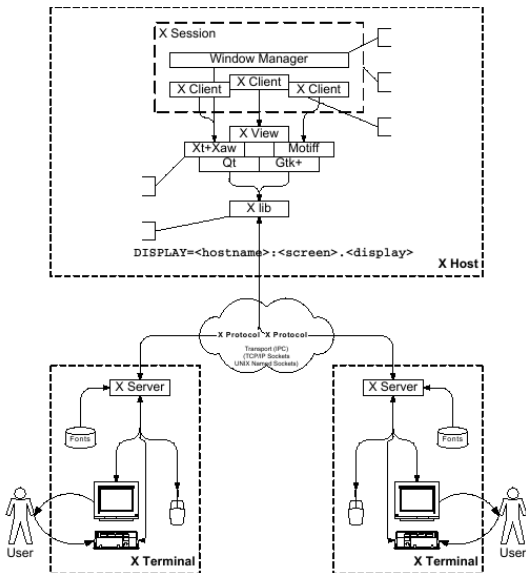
X Session

Window Manager

X Client

X Client

X Client

X View

Xt+Xaw

Motiff

Qt

Gtk+

X lib

DISPLAY=<hostname>:<screen>.<display>

X Host

X Protocol

X Protocol

Transport (IPC)
(TCP/IP Sockets
UNIX Named Sockets)

X Server

Fonts

User

X Terminal

X Server

Fonts

User

X Terminal